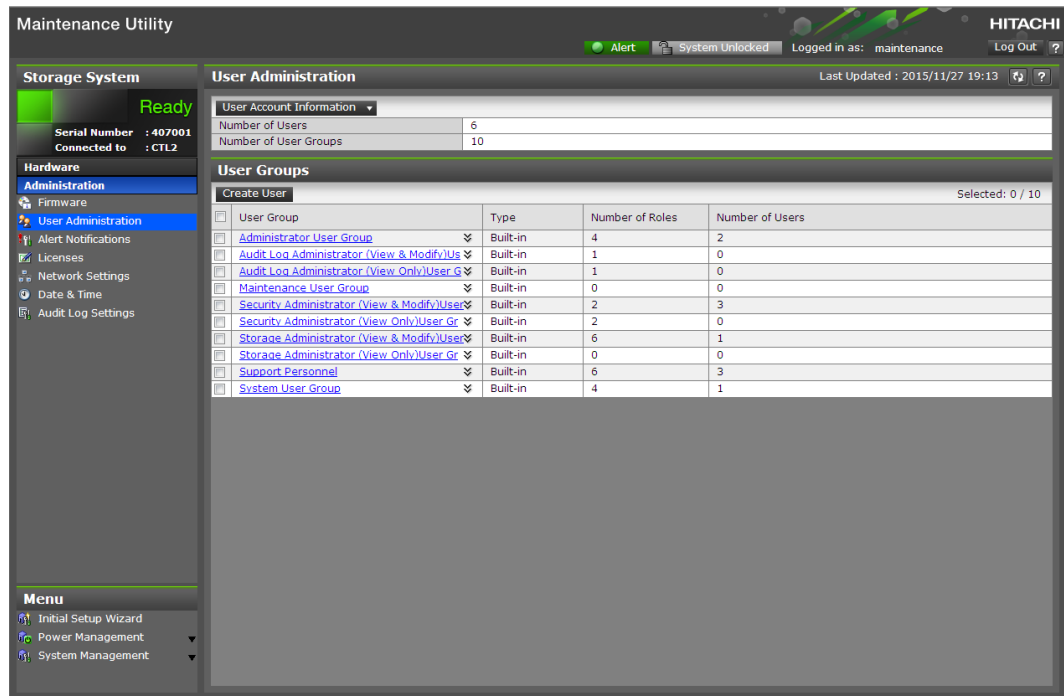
Maintenance Utility

HITACHI

Alert | System Unlocked | Logged in as: maintenance | Log Out | ?

Storage System

Ready

Serial Number : 407001
Connected to : CTL2

Hardware
Administration
Firmware
User Administration
Alert Notifications
Licenses
Network Settings
Date & Time
Audit Log Settings

Menu
Initial Setup Wizard
Power Management
System Management

User Administration

Last Updated : 2015/11/27 19:13

User Account Information

| | |
|---|---|
| Number of Users | 6 |
| Number of User Groups | 10 |

User Groups

Create User

Selected: 0 / 10

| | User Group | Type | Number of Roles | Number of Users |
|---|---|---|---|---|
| | Administrator User Group | Built-in | 4 | 2 |
| | Audit Log Administrator (View & Modify)Us | Built-in | 1 | 0 |
| | Audit Log Administrator (View Only)User G | Built-in | 1 | 0 |
| | Maintenance User Group | Built-in | 0 | 0 |
| | Security Administrator (View & Modify)User | Built-in | 2 | 3 |
| | Security Administrator (View Only)User Gr | Built-in | 2 | 0 |
| | Storage Administrator (View & Modify)User | Built-in | 6 | 1 |
| | Storage Administrator (View Only)User Gr | Built-in | 0 | 0 |
| | Support Personnel | Built-in | 6 | 3 |
| | System User Group | Built-in | 4 | 1 |